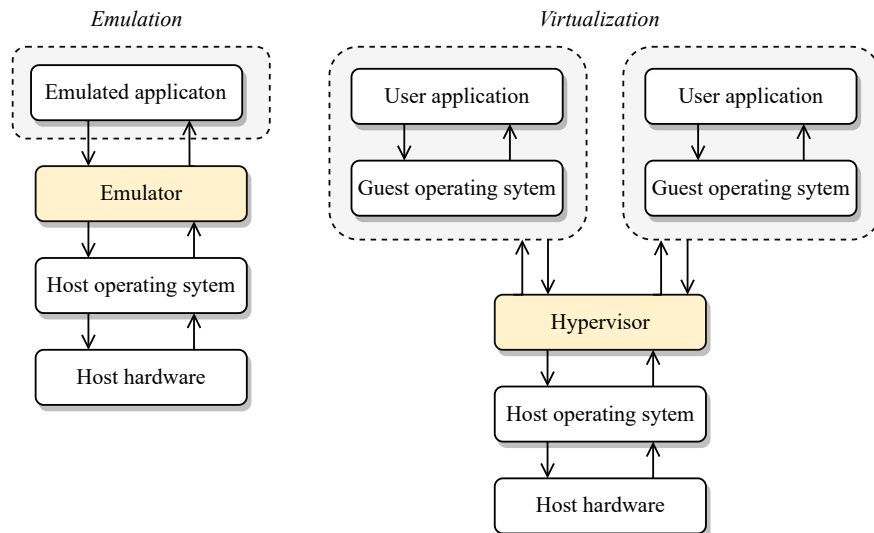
Emulation

Emulated applicaton

Emulator

Host operating sytem

Host hardware

Virtualization

User application

Guest operating sytem

User application

Guest operating sytem

Hypervisor

Host operating sytem

Host hardware